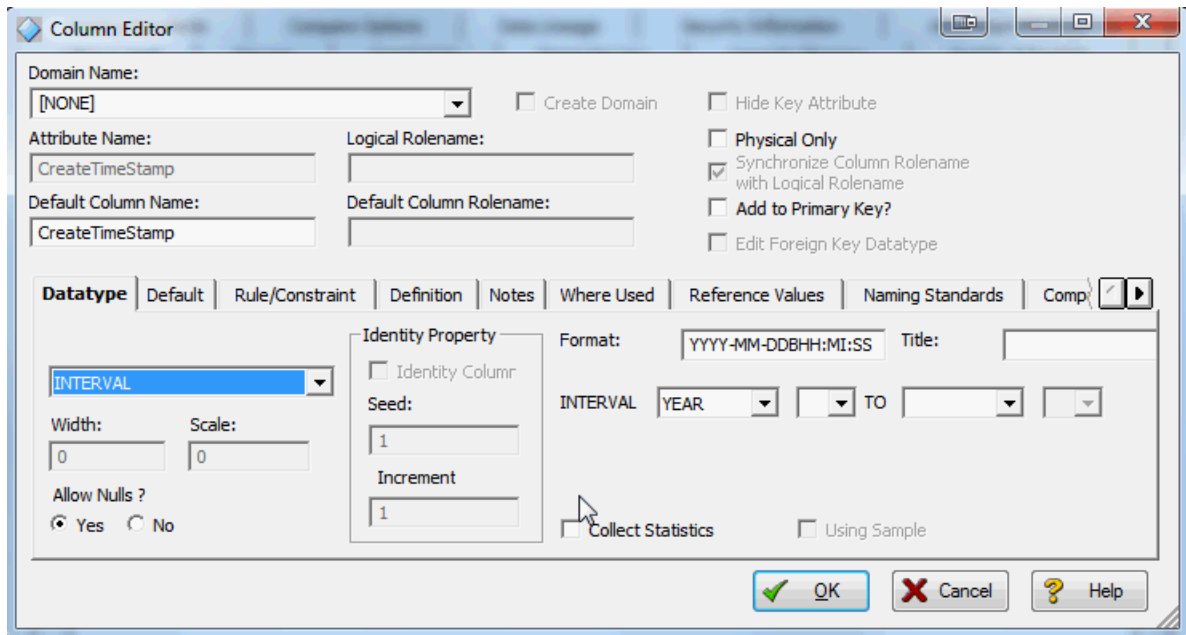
Column Editor

Domain Name:
[NONE]
Create Domain
Hide Key Attribute
Attribute Name:
CreateTimeStamp
Logical Rolename:
Physical Only
Synchronize Column Rolename with Logical Rolename
Default Column Name:
CreateTimeStamp
Default Column Rolename:
Add to Primary Key?
Edit Foreign Key Datatype

Datatype | Default | Rule/Constraint | Definition | Notes | Where Used | Reference Values | Naming Standards | Comp

INTERVAL
Width:
0
Scale:
0
Allow Nulls ?
Yes No

Identity Property
Identity Columr
Seed:
1
Increment
1

Format:
YYYY-MM-DDBHH:MI:SS
Title:
INTERVAL
YEAR
TO

Collect Statistics
Using Sample

OK
Cancel
Help